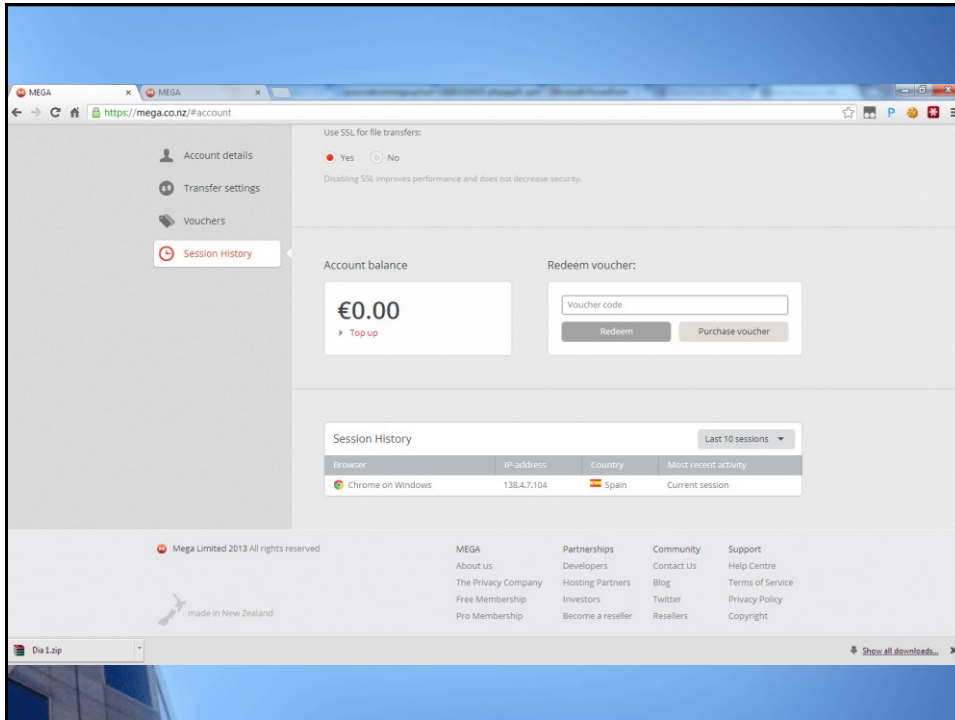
MEGA × MEGA ×

https://mega.co.nz/#account

Account details

Transfer settings

Vouchers

Session History

Use SSL for file transfers:

Yes No

Disabling SSL improves performance and does not decrease security.

Account balance

€0.00

Top up

Redeem voucher:

Voucher code

Redeem

Purchase voucher

Session History

Last 10 sessions

| Browser | IP-address | Country | Most recent activity |
|---|---|---|---|
| Chrome on Windows | 138.4.7.104 | Spain | Current session |

Mega Limited 2013 All rights reserved

made in New Zealand

MEGA
About us
The Privacy Company
Free Membership
Pro Membership

Partnerships
Developers
Hosting Partners
Investors
Become a reseller

Community
Contact Us
Blog
Twitter
Resellers

Support
Help Centre
Terms of Service
Privacy Policy
Copyright

Dia 1.zip

Show all downloads...